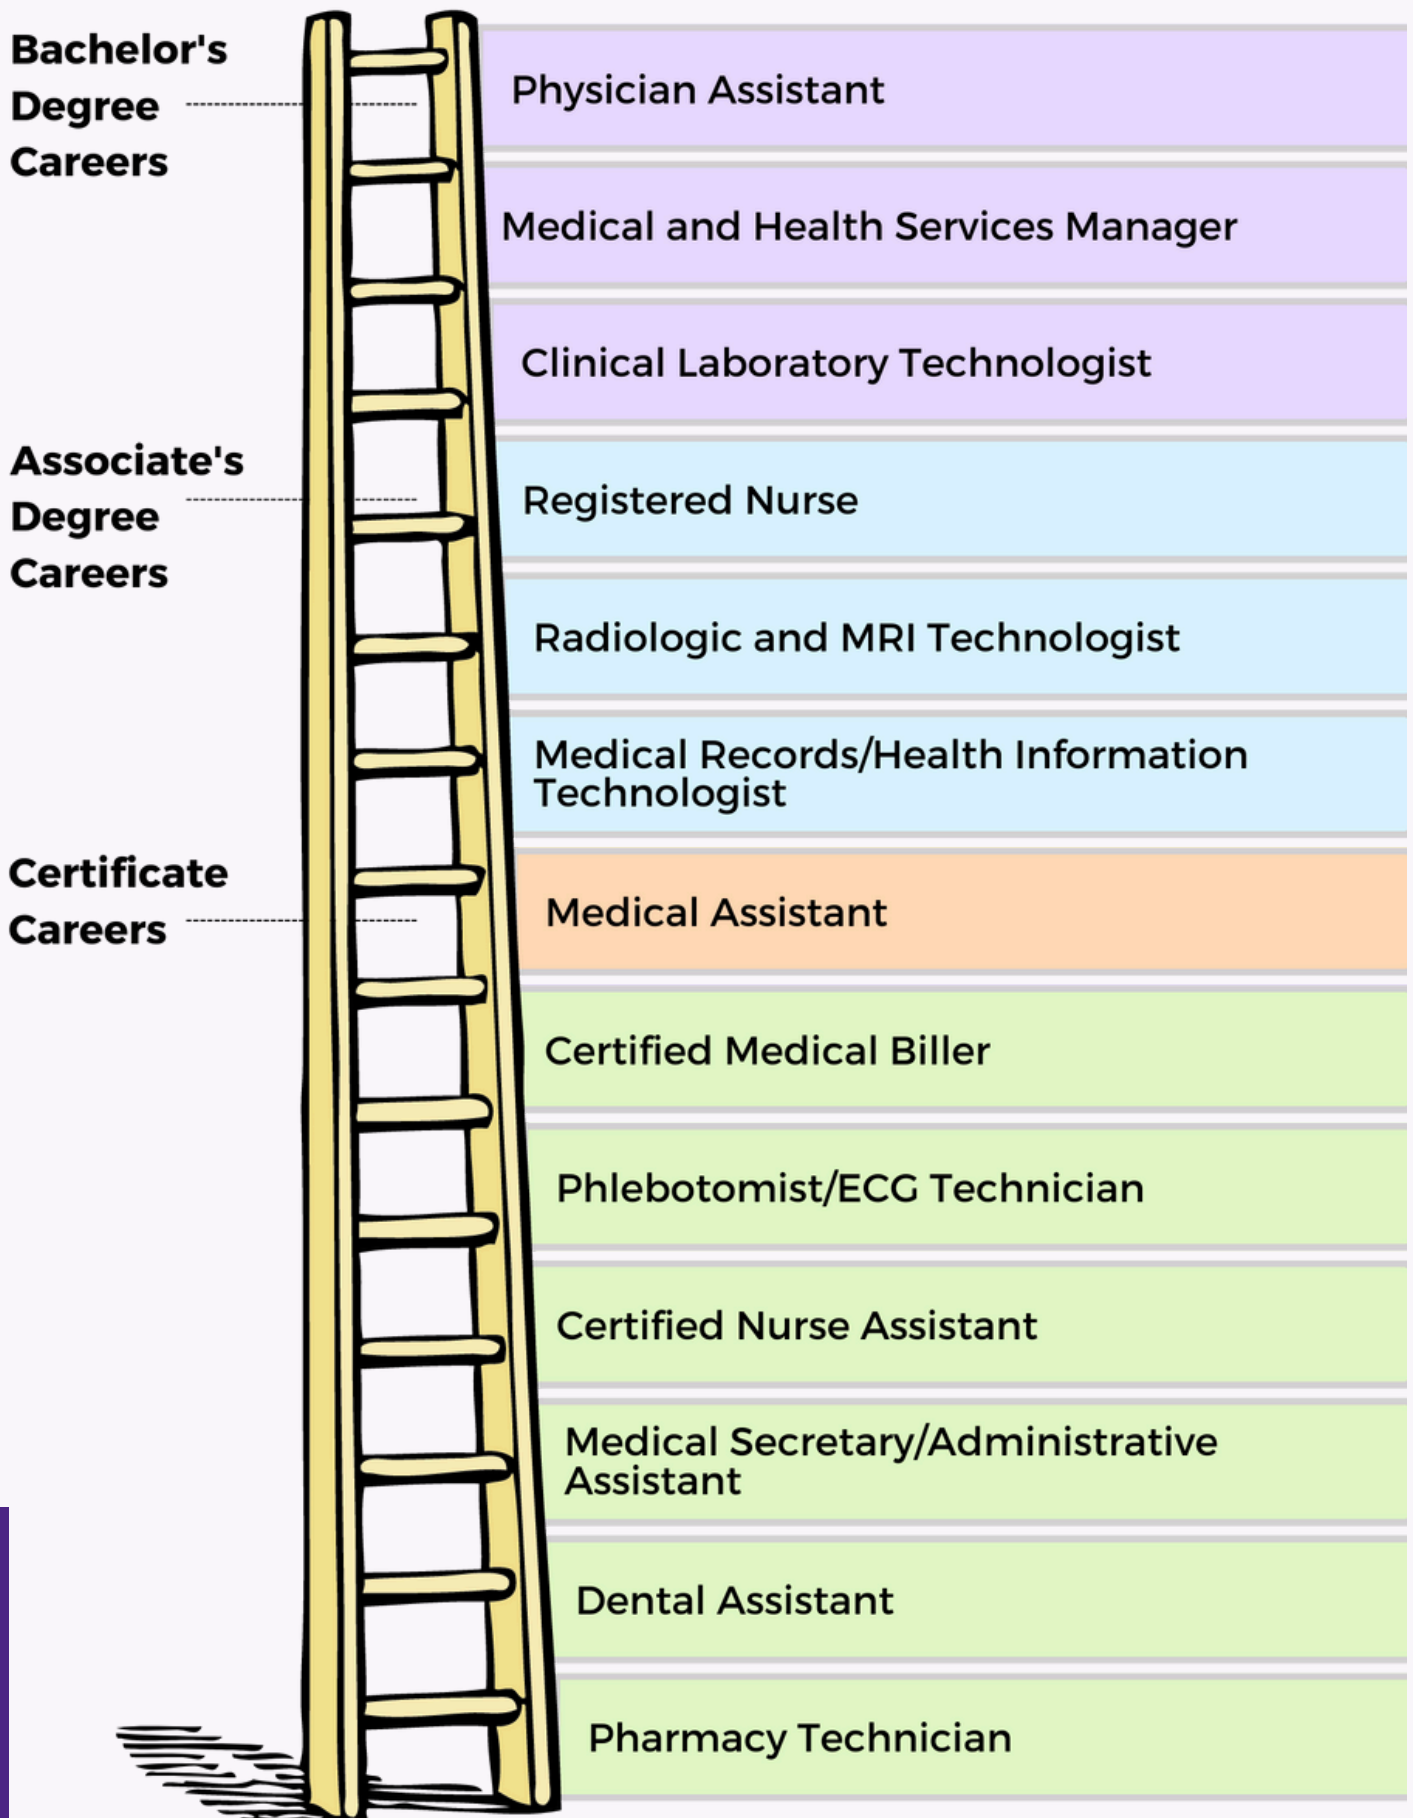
Bachelor's Degree Careers

Physician Assistant

Medical and Health Services Manager

Clinical Laboratory Technologist

Associate's Degree Careers

Registered Nurse

Radiologic and MRI Technologist

Medical Records/Health Information Technologist

Certificate Careers

Medical Assistant

Certified Medical Biller

Phlebotomist/ECG Technician

Certified Nurse Assistant

Medical Secretary/Administrative Assistant

Dental Assistant

Pharmacy Technician